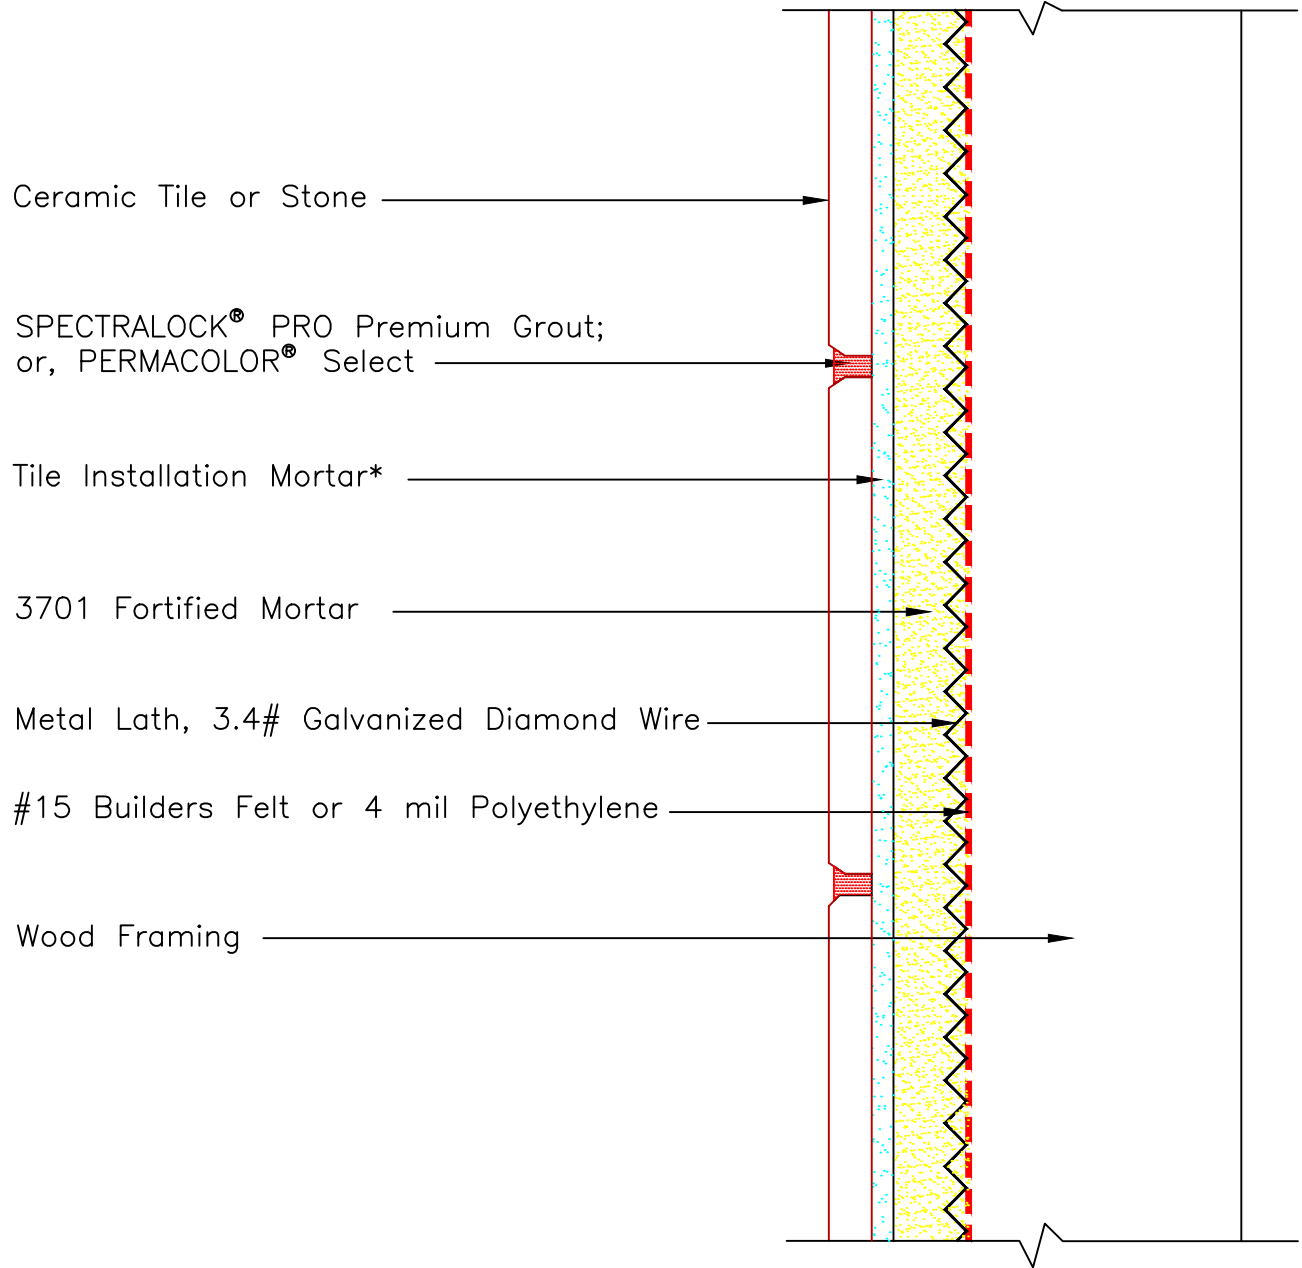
Ceramic Tile or Stone

SPECTRALOCK® PRO Premium Grout;
or, PERMACOLOR® Select

Tile Installation Mortar*

3701 Fortified Mortar

Metal Lath, 3.4# Galvanized Diamond Wire

#15 Builders Felt or 4 mil Polyethylene

Wood Framing